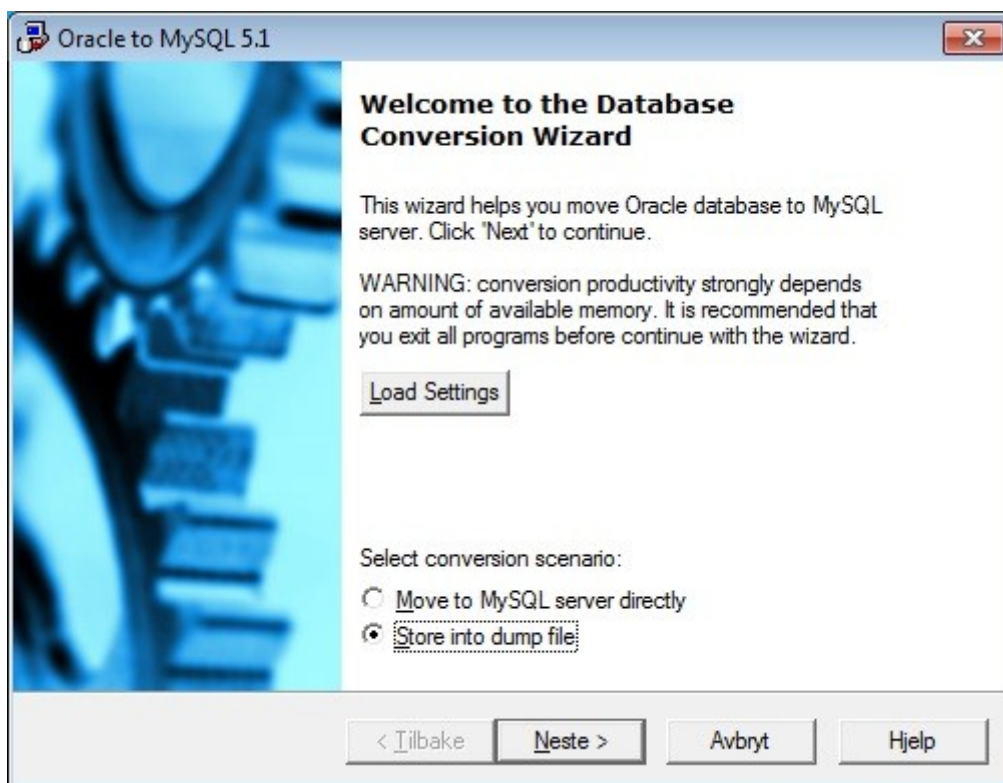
Oracle to MySQL 5.1

Welcome to the Database Conversion Wizard

This wizard helps you move Oracle database to MySQL server. Click "Next" to continue.

WARNING: conversion productivity strongly depends on amount of available memory. It is recommended that you exit all programs before continue with the wizard.

Load Settings

Select conversion scenario:

Move to MySQL server directly

Store into dump file

< Tilbake

Neste >

Avbryt

Hjelp